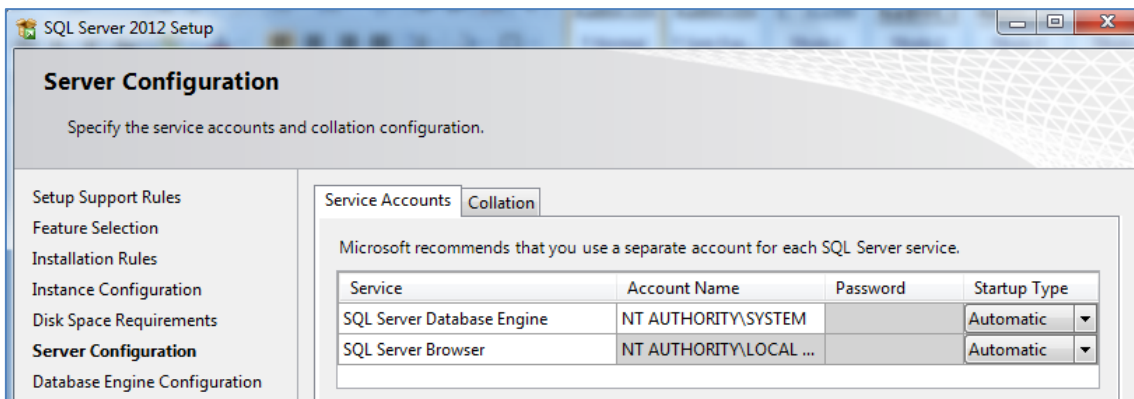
SQL Server 2012 Setup

Server Configuration

Specify the service accounts and collation configuration.

Setup Support Rules
Feature Selection
Installation Rules
Instance Configuration
Disk Space Requirements
Server Configuration
Database Engine Configuration

Service Accounts | Collation

Microsoft recommends that you use a separate account for each SQL Server service.

| Service | Account Name | Password | Startup Type |
|---|---|---|---|
| SQL Server Database Engine | NT AUTHORITY\SYSTEM | | Automatic |
| SQL Server Browser | NT AUTHORITY\LOCAL ... | | Automatic |